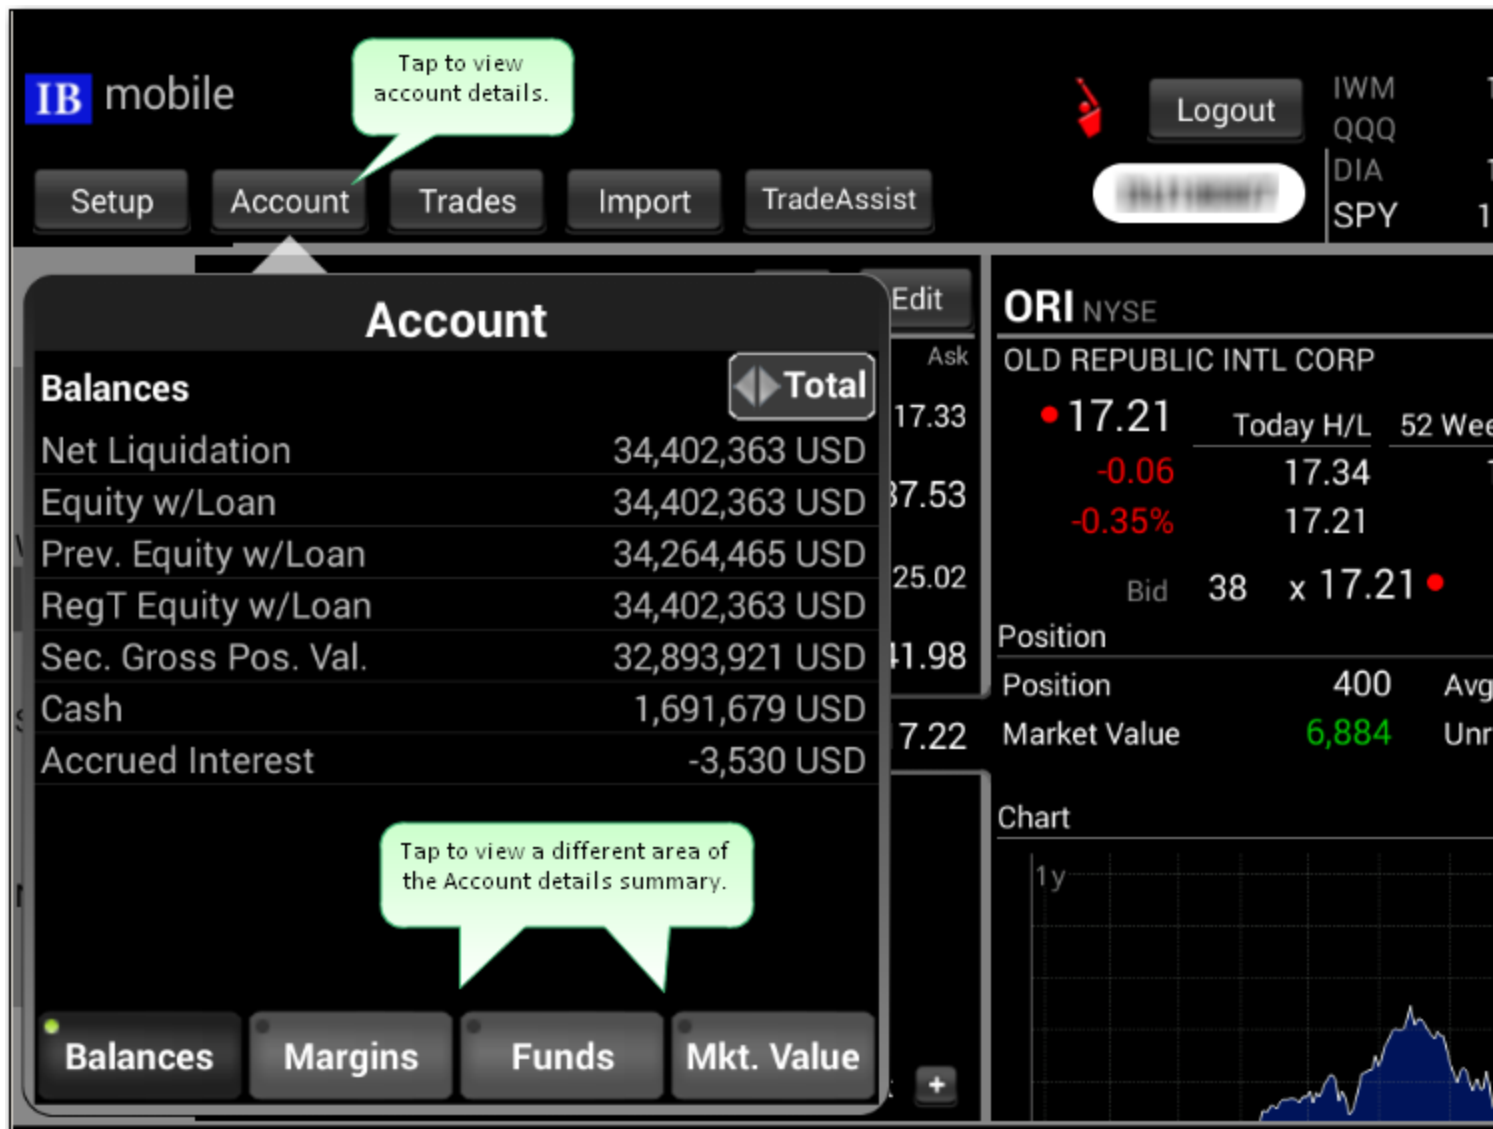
IB mobile

Tap to view account details.

Logout

IWM
QQQ
DIA
SPY

Setup Account Trades Import TradeAssist

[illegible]

Edit

Account

Balances

Total

| | |
|---|---|
| Net Liquidation | 34,402,363 USD |
| Equity w/Loan | 34,402,363 USD |
| Prev. Equity w/Loan | 34,264,465 USD |
| RegT Equity w/Loan | 34,402,363 USD |
| Sec. Gross Pos. Val. | 32,893,921 USD |
| Cash | 1,691,679 USD |
| Accrued Interest | -3,530 USD |

Tap to view a different area of the Account details summary.

Balances Margins Funds Mkt. Value

Ask
17.33
37.53
25.02
41.98
7.22

+

ORI NYSE
OLD REPUBLIC INTL CORP
17.21
-0.06
-0.35%
Today H/L 52 Wee
17.34
17.21
Bid 38 x 17.21

Position
Position 400 Avg
Market Value 6,884 Unr

Chart
1y